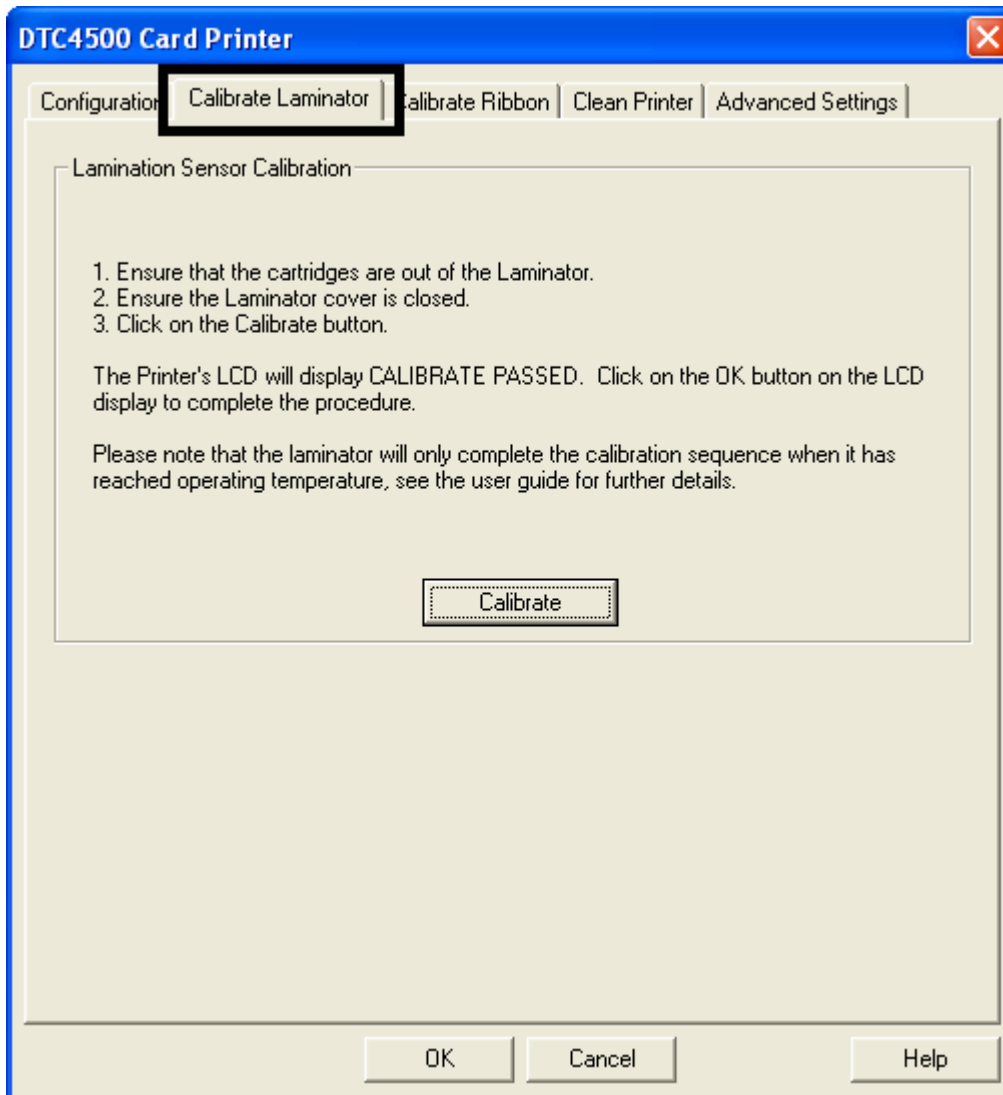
DTC4500 Card Printer

Configuration | Calibrate Laminator | Calibrate Ribbon | Clean Printer | Advanced Settings

Lamination Sensor Calibration

1. Ensure that the cartridges are out of the Laminator.
2. Ensure the Laminator cover is closed.
3. Click on the Calibrate button.

The Printer's LCD will display CALIBRATE PASSED. Click on the OK button on the LCD display to complete the procedure.

Please note that the laminator will only complete the calibration sequence when it has reached operating temperature, see the user guide for further details.

Calibrate

OK | Cancel | Help